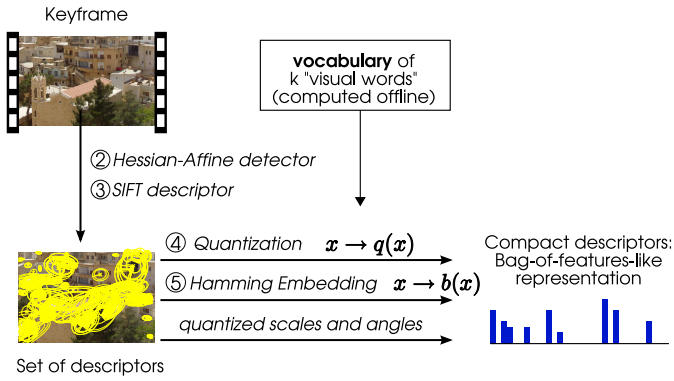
Keyframe

vocabulary of k "visual words" (computed offline)

② Hessian-Affine detector
③ SIFT descriptor

④ Quantization $x \rightarrow q(x)$

⑤ Hamming Embedding $x \rightarrow b(x)$

quantized scales and angles

Compact descriptors: Bag-of-features-like representation

Set of descriptors